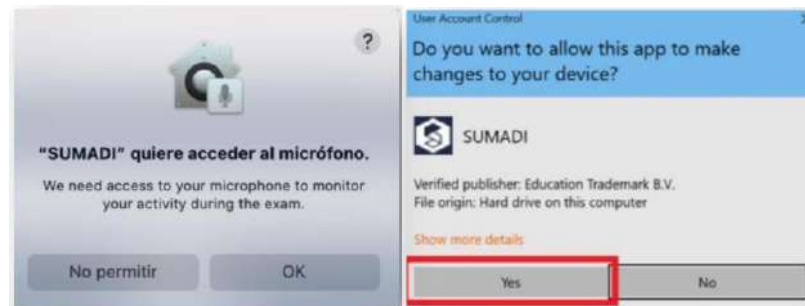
?

"SUMADI" quiere acceder al micrófono.

We need access to your microphone to monitor your activity during the exam.

No permitir

OK

User Account Control

X

Do you want to allow this app to make changes to your device?

SUMADI

Verified publisher: Education Trademark B.V.
File origin: Hard drive on this computer

Show more details

Yes

No